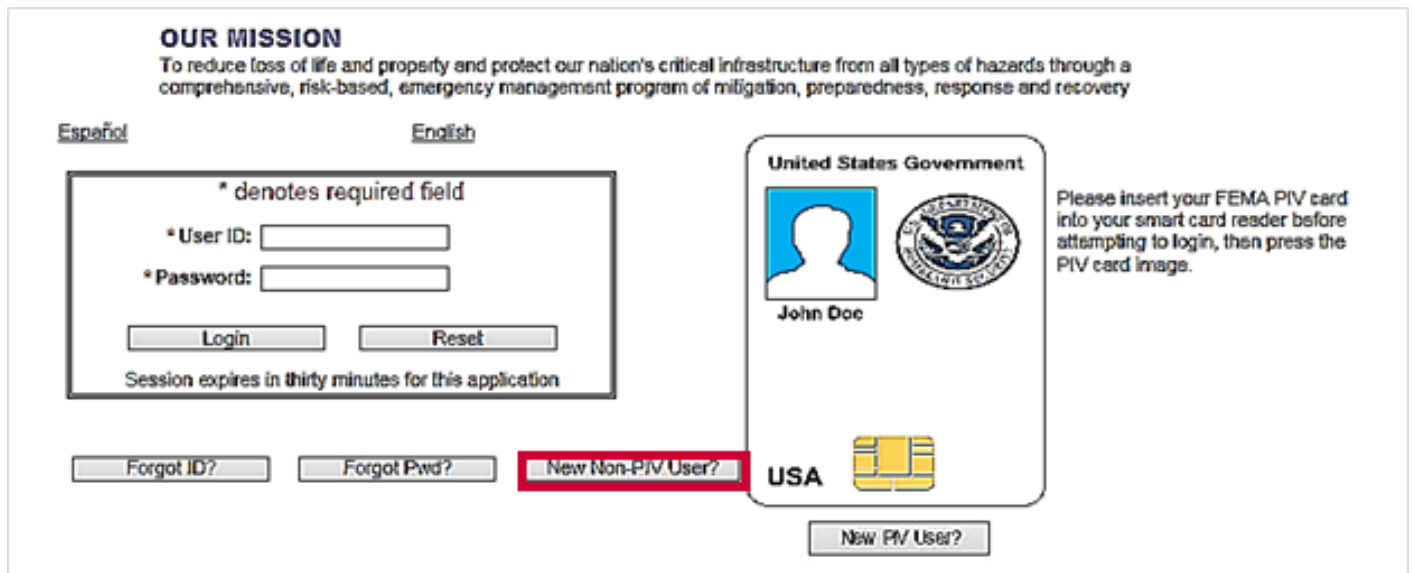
OUR MISSION

To reduce loss of life and property and protect our nation's critical infrastructure from all types of hazards through a comprehensive, risk-based, emergency management program of mitigation, preparedness, response and recovery

Español

English

* denotes required field

* User ID:

* Password:

Login

Reset

Session expires in thirty minutes for this application

Forgot ID?

Forgot Pwd?

New Non-PIV User?

United States Government

John Doe

USA

New PIV User?

Please insert your FEMA PIV card into your smart card reader before attempting to login, then press the PIV card image.